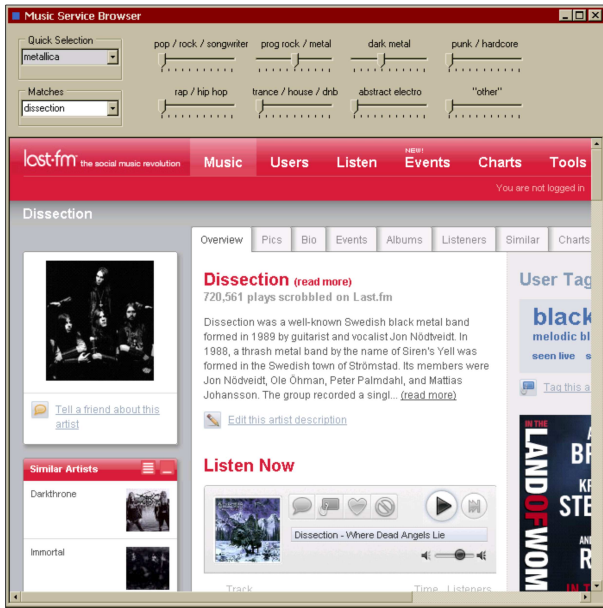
Music Service Browser

Quick Selection
metallica

Matches
dissection

pop / rock / songwriter
prog rock / metal
dark metal
punk / hardcore
rap / hip hop
trance / house / dnb
abstract electro
"other"

last.fm the social music revolution
Music
Users
Listen
NEW!
Events
Charts
Tools
You are not logged in

Dissection

Overview
Pics
Bio
Events
Albums
Listeners
Similar
Charts

Dissection (read more)
720,561 plays scrobbled on Last.fm

Dissection was a well-known Swedish black metal band formed in 1989 by guitarist and vocalist Jon Nödtveidt. In 1988, a thrash metal band by the name of Siren's Yell was formed in the Swedish town of Strömstad. Its members were Jon Nödveidt, Ole Öhman, Peter Palmdahl, and Mattias Johansson. The group recorded a singl... (read more)

Edit this artist description

Tell a friend about this artist

User Tag
black
melodic bl
seen live s
Tag this a

Similar Artists
Darkthrone
Immortal

Listen Now
Dissection - Where Dead Angels Lie

Track
Time
Listeners

IN THE LAND OF WOM
BR
KR
STE